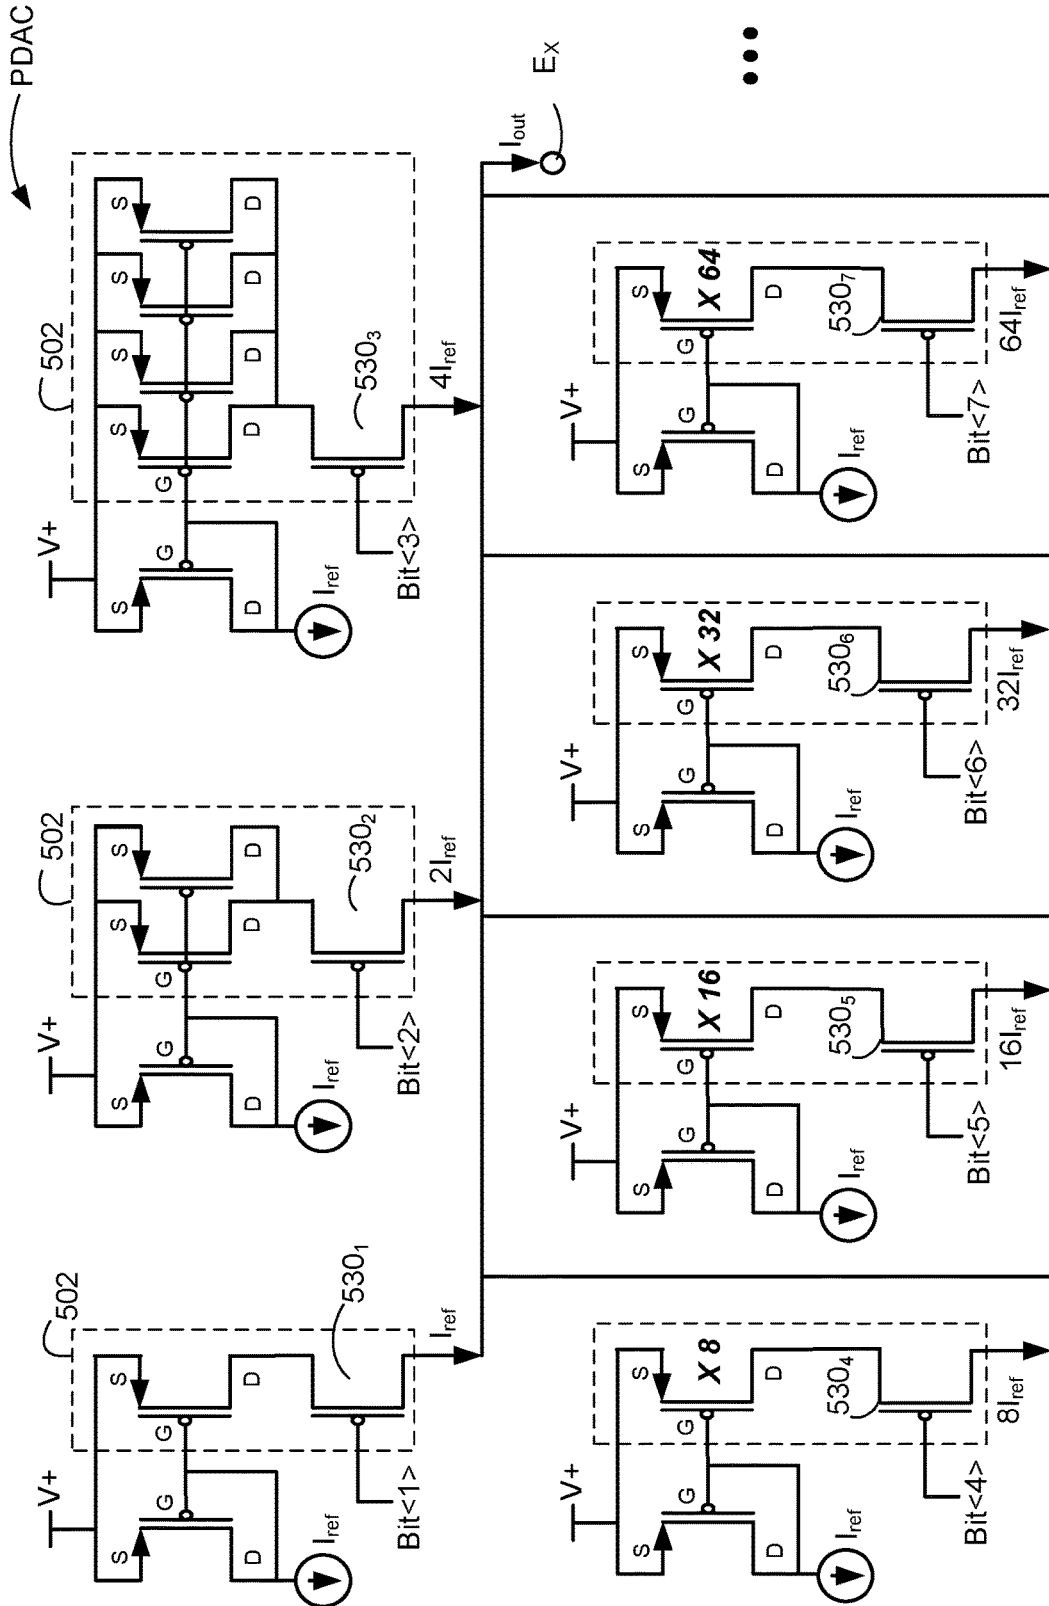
PDAC

$E_X$

$I_{out}$

502

V+

S G D

S G D

S D

S D

S D

$530_3$

$4I_{ref}$

$I_{ref}$

Bit<3>

502

V+

S G D

S G D

S D

$530_2$

$2I_{ref}$

$I_{ref}$

Bit<2>

502

V+

S G D

S G D

$530_1$

$I_{ref}$

$I_{ref}$

Bit<1>

V+

S G D

S G D

X 64

$530_7$

$64I_{ref}$

$I_{ref}$

Bit<7>

V+

S G D

S G D

X 32

$530_6$

$32I_{ref}$

$I_{ref}$

Bit<6>

V+

S G D

S G D

X 16

$530_5$

$16I_{ref}$

$I_{ref}$

Bit<5>

V+

S G D

S G D

X 8

$530_4$

$8I_{ref}$

$I_{ref}$

Bit<4>